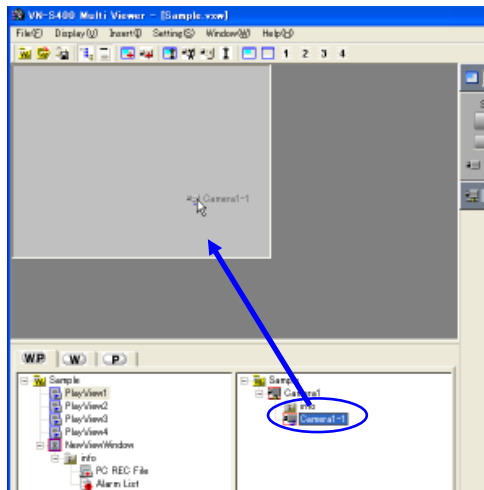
VN-S400 Multi Viewer - [Sample.vxw]

File(F) Display(V) Insert(I) Setting(S) Window(W) Help(H)

1 2 3 4

Camera1-1

WP W P

Sample
PlayView1
PlayView2
PlayView3
PlayView4
NewViewWindow
info
PC REC File
Alarm List

Sample
Camera1
info
Camera1-1